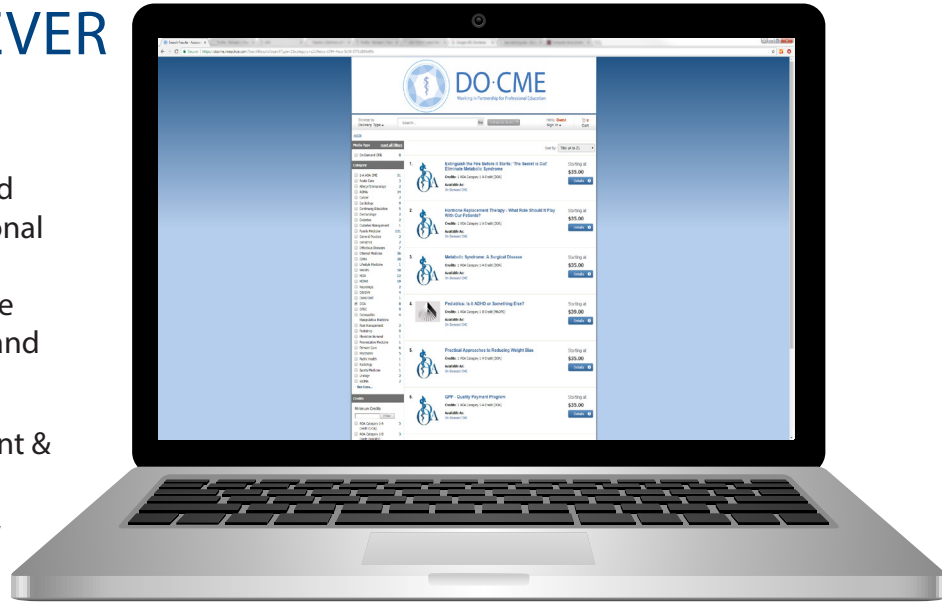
VER

d
onal

e
and

nt &

DO·CME
Working in Partnership for Professional Education

Browse by Delivery Type ▾
Search...
Hello, Guest Sign in ▾
Cart

Media Type
Category
Credits
Minimum Credits

Sort by: Title (A to Z)

1. Extinguish the Fire Before it Starts: 'The Secret is Out' Eliminate Metabolic Syndrome
Credits: 1 AOA Category 1-A Credit (DOR)
Available As:
On Demand CME
Starting at $35.00
Details

2. Hormone Replacement Therapy - What Role Should It Play With Our Patients?
Credits: 1 AOA Category 1-A Credit (DOR)
Available As:
On Demand CME
Starting at $35.00
Details

3. Metabolic Syndrome: A Surgical Disease
Credits: 1 AOA Category 1-A Credit (DOR)
Available As:
On Demand CME
Starting at $35.00
Details

4. Pediatrics: Is it ADHD or Something Else?
Credits: 1 AOA Category 1-B Credit
Available As:
On Demand CME
Starting at $35.00
Details

5. Practical Approaches to Reducing Weight Bias
Credits: 1 AOA Category 1-A Credit (DOR)
Available As:
On Demand CME
Starting at $35.00
Details

6. QPP - Quality Payment Program
Credits: 1 AOA Category 1-A Credit (DOR)
Available As:
On Demand CME
Starting at $35.00
Details